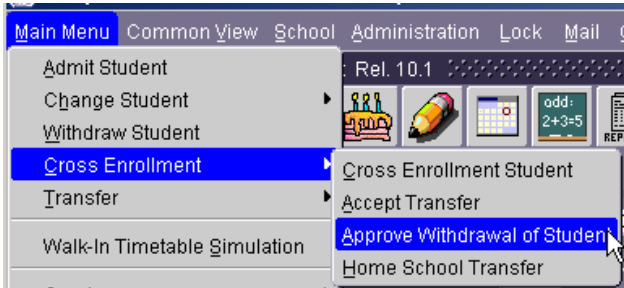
Main Menu Common View School Administration Lock Mail

Admit Student
Change Student
Withdraw Student
Cross Enrollment
Transfer
Walk-In Timetable Simulation

: Rel. 10.1

odd: 2+3=5

REP

Cross Enrollment Student
Accept Transfer
Approve Withdrawal of Student
Home School Transfer